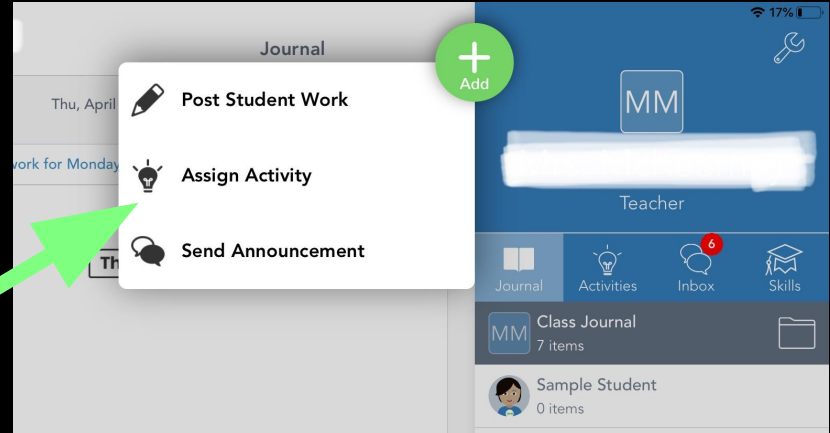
17%

Journal

Thu, April

work for Monday

Th

Post Student Work

Assign Activity

Send Announcement

Add

MM

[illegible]

Teacher

Journal

Activities

6

Inbox

Skills

MM

Class Journal

7 items

Sample Student

0 items